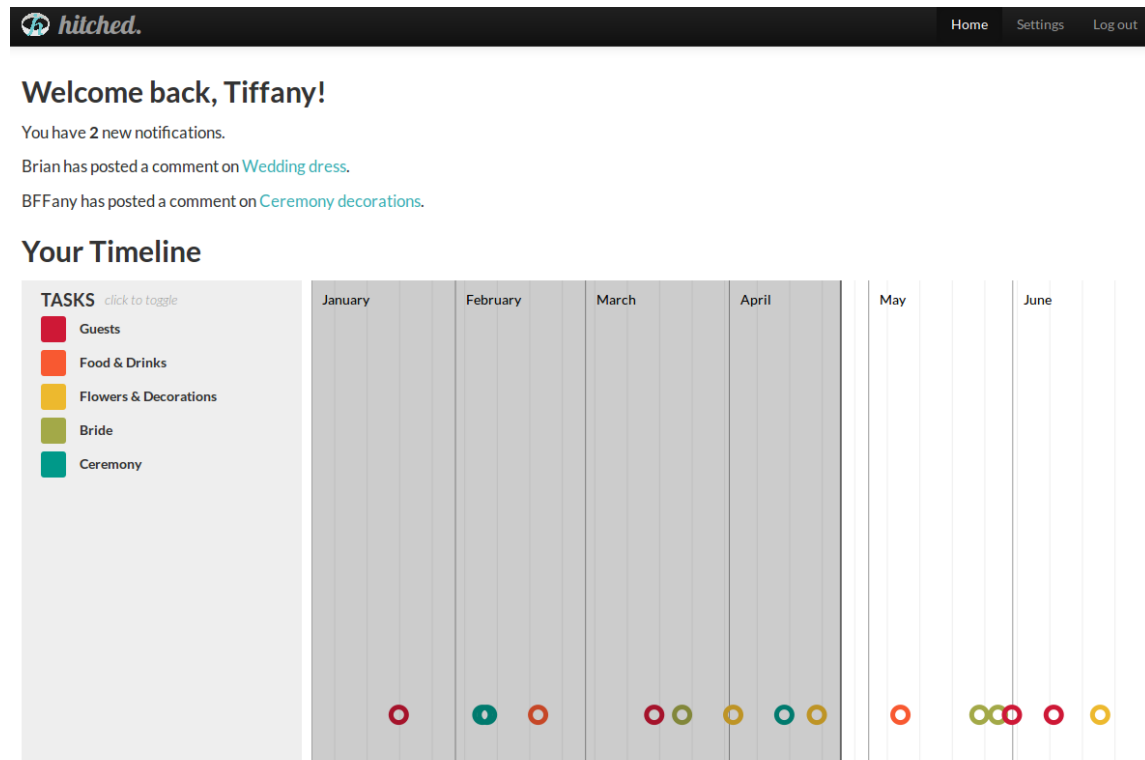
hitched.

Home Settings Log out

# Welcome back, Tiffany!

You have **2** new notifications.

Brian has posted a comment on Wedding dress.

BFFany has posted a comment on Ceremony decorations.

# Your Timeline

TASKS click to toggle
Guests
Food & Drinks
Flowers & Decorations
Bride
Ceremony

January February March April May June